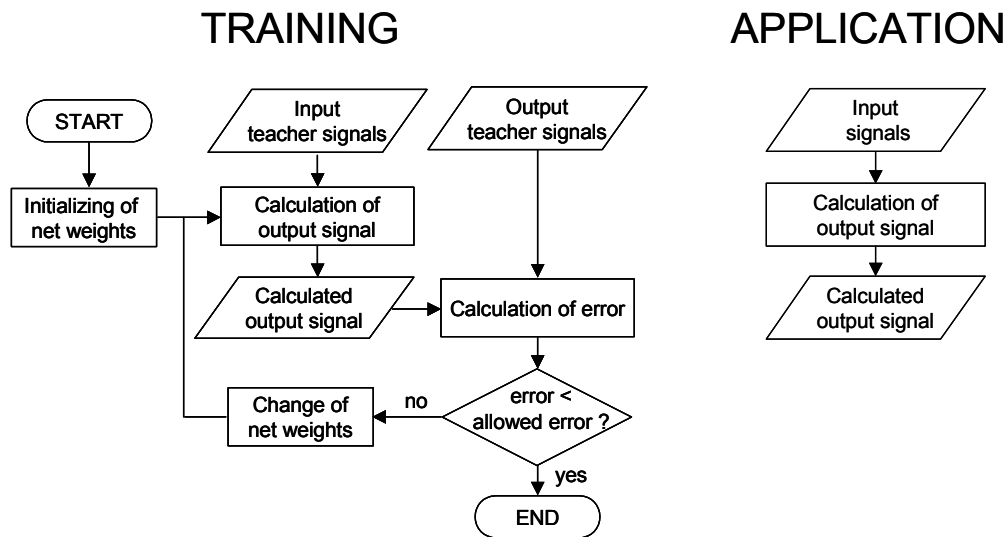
TRAINING

APPLICATION

START

Initializing of net weights

Input teacher signals

Calculation of output signal

Calculated output signal

Output teacher signals

Calculation of error

error < allowed error ?

no

yes

Change of net weights

END

Input signals

Calculation of output signal

Calculated output signal